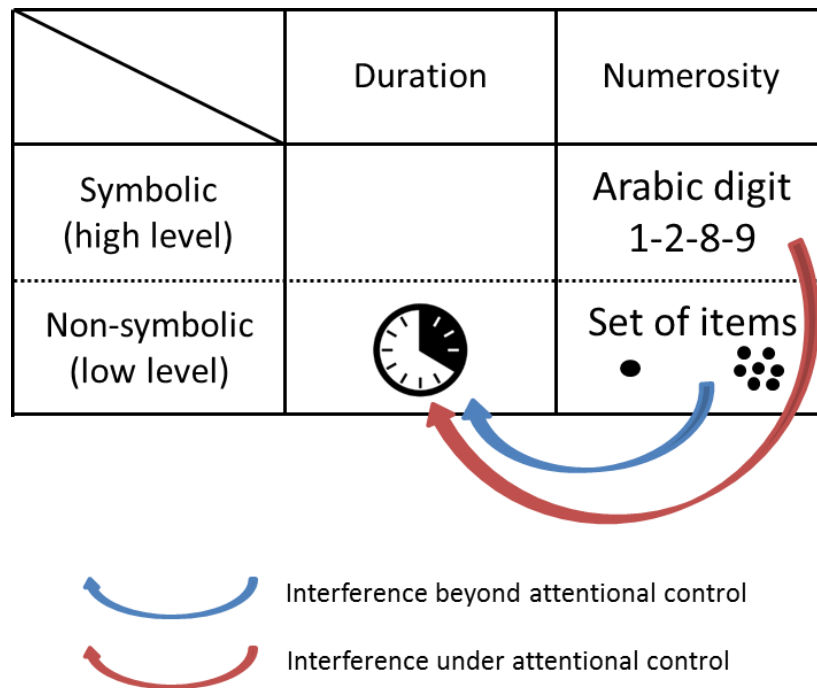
| | Duration | Numerosity |
|---|---|---|
| Symbolic (high level) | | Arabic digit 1-2-8-9 |
| Non-symbolic (low level) | | Set of items |

Interference beyond attentional control

Interference under attentional control